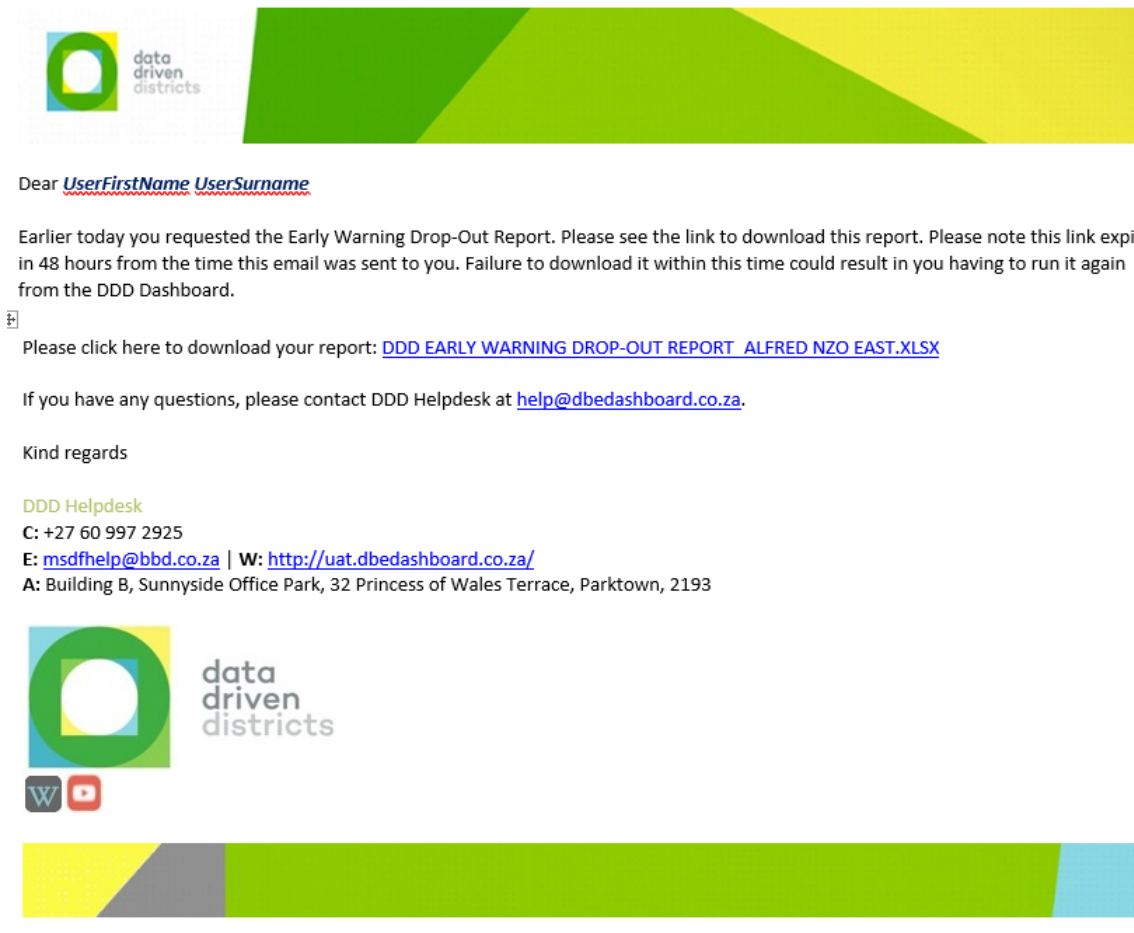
data driven districts

Dear UserFirstName UserSurname

Earlier today you requested the Early Warning Drop-Out Report. Please see the link to download this report. Please note this link expi in 48 hours from the time this email was sent to you. Failure to download it within this time could result in you having to run it again from the DDD Dashboard.

Please click here to download your report: DDD EARLY WARNING DROP-OUT REPORT ALFRED NZO EAST.XLSX

If you have any questions, please contact DDD Helpdesk at help@dbedashboard.co.za.

Kind regards

DDD Helpdesk
C: +27 60 997 2925
E: msdfhelp@bbd.co.za | W: http://uat.dbedashboard.co.za/
A: Building B, Sunnyside Office Park, 32 Princess of Wales Terrace, Parktown, 2193

data driven districts